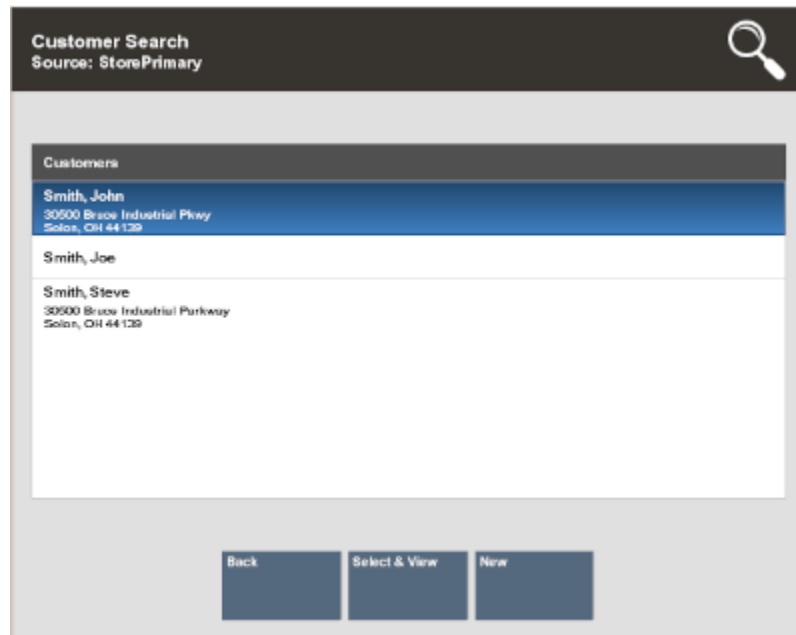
Customer Search
Source: StorePrimary

Customers

Smith, John
30500 Bruce Industrial Pkwy
Solon, OH 44139

Smith, Joe

Smith, Steve
30500 Bruce Industrial Parkway
Solon, OH 44139

Back

Select & View

New